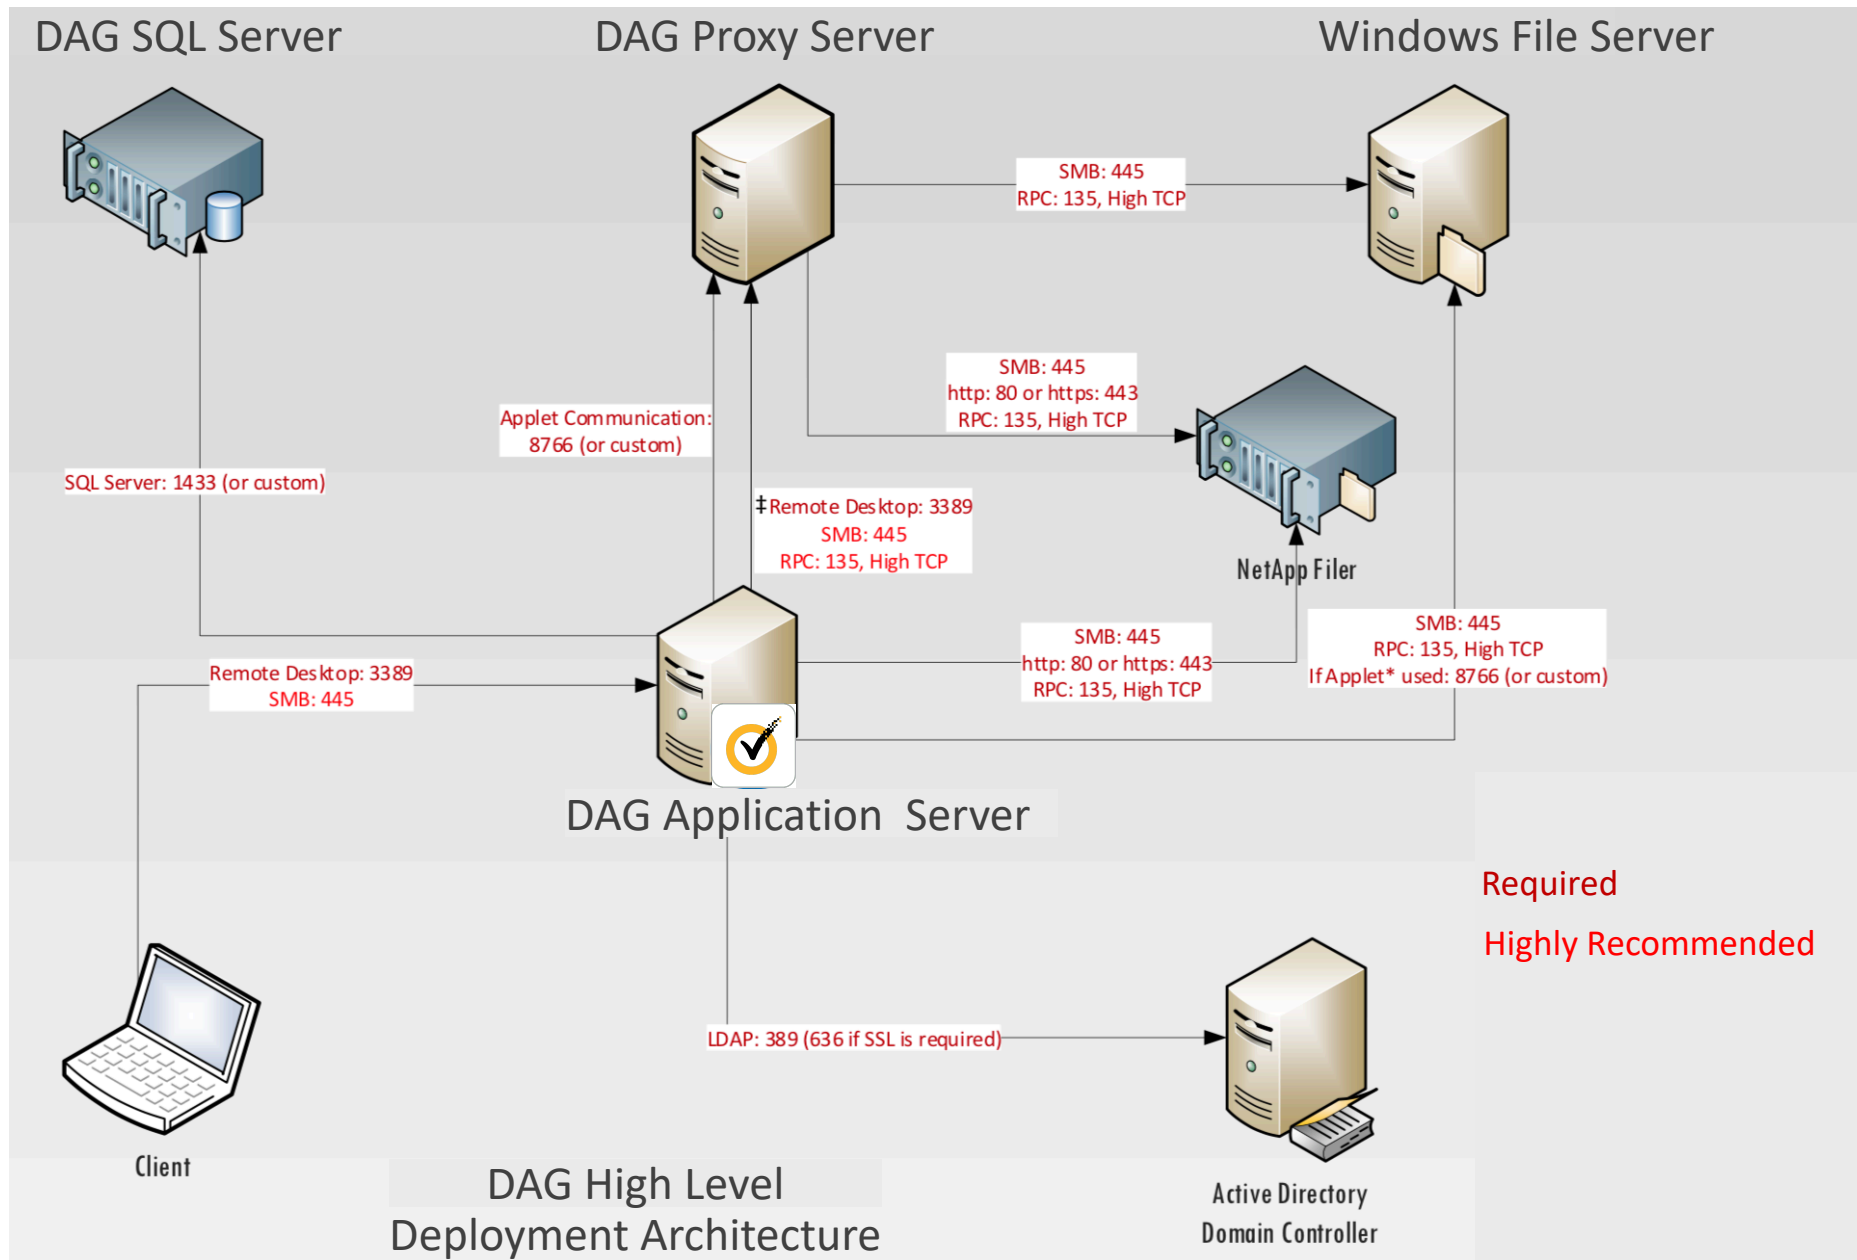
DAG SQL Server

DAG Proxy Server

Windows File Server

SMB: 445
RPC: 135, High TCP

SMB: 445
http: 80 or https: 443
RPC: 135, High TCP

Applet Communication:
8766 (or custom)

SQL Server: 1433 (or custom)

‡Remote Desktop: 3389
SMB: 445
RPC: 135, High TCP

NetApp Filer

SMB: 445
http: 80 or https: 443
RPC: 135, High TCP

SMB: 445
RPC: 135, High TCP
If Applet* used: 8766 (or custom)

Remote Desktop: 3389
SMB: 445

DAG Application Server

Required

Highly Recommended

LDAP: 389 (636 if SSL is required)

Client

DAG High Level
Deployment Architecture

Active Directory
Domain Controller